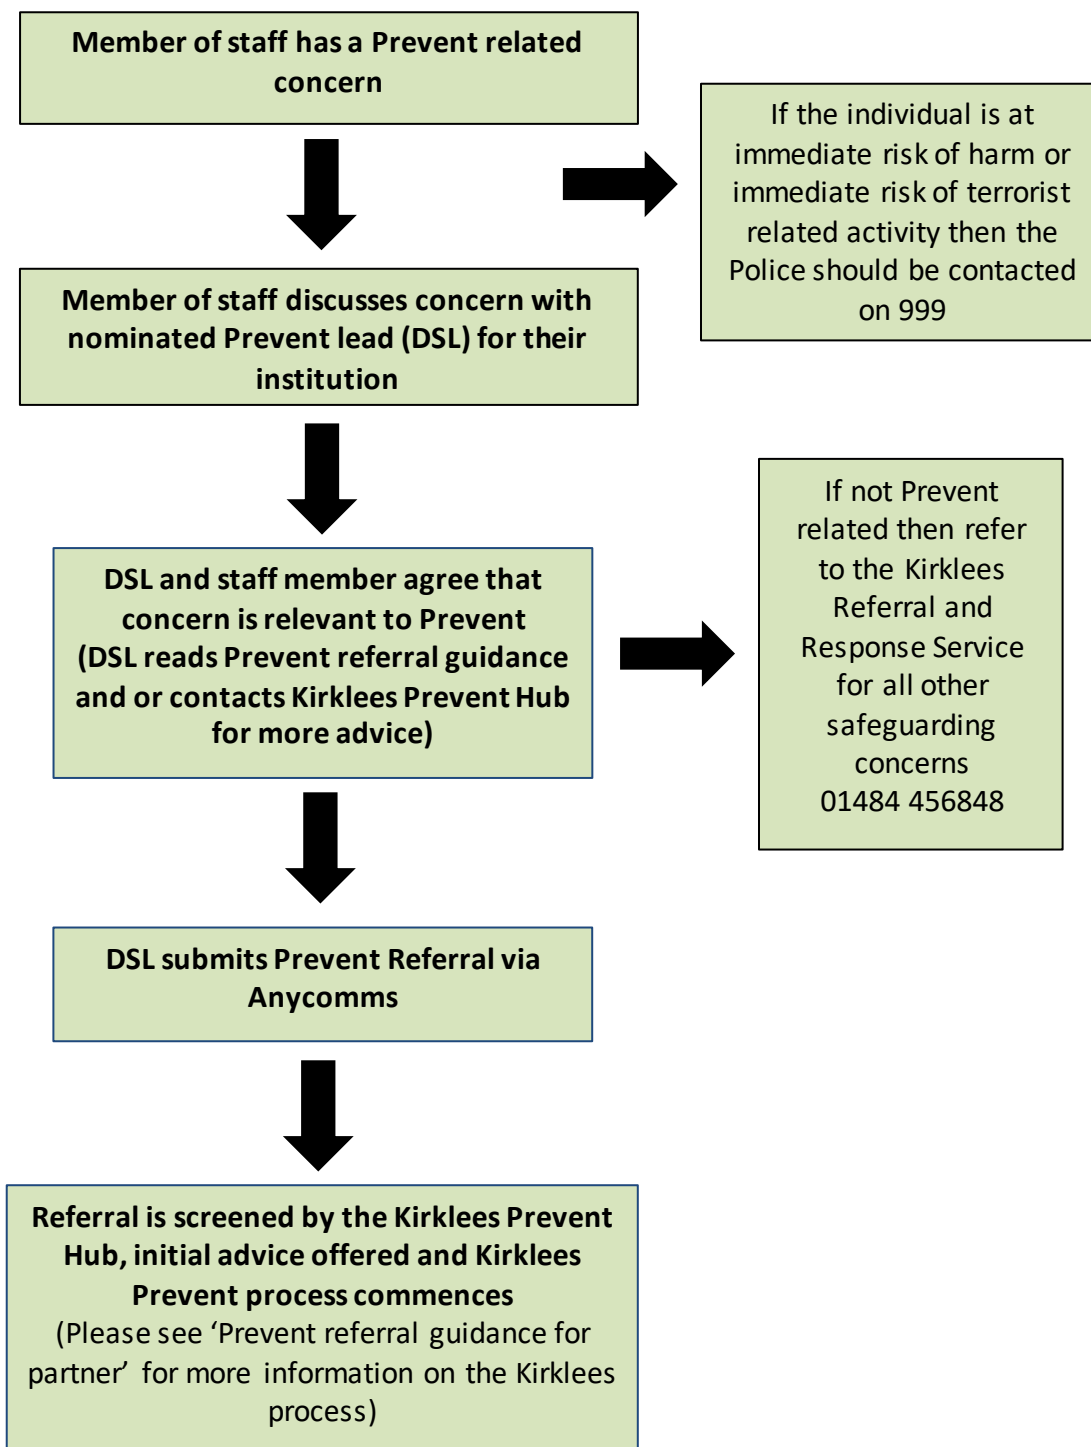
Member of staff has a Prevent related concern

If the individual is at immediate risk of harm or immediate risk of terrorist related activity then the Police should be contacted on 999

Member of staff discusses concern with nominated Prevent lead (DSL) for their institution

DSL and staff member agree that concern is relevant to Prevent (DSL reads Prevent referral guidance and or contacts Kirklees Prevent Hub for more advice)

If not Prevent related then refer to the Kirklees Referral and Response Service for all other safeguarding concerns 01484 456848

DSL submits Prevent Referral via Anycomms

Referral is screened by the Kirklees Prevent Hub, initial advice offered and Kirklees Prevent process commences
(Please see 'Prevent referral guidance for partner' for more information on the Kirklees process)